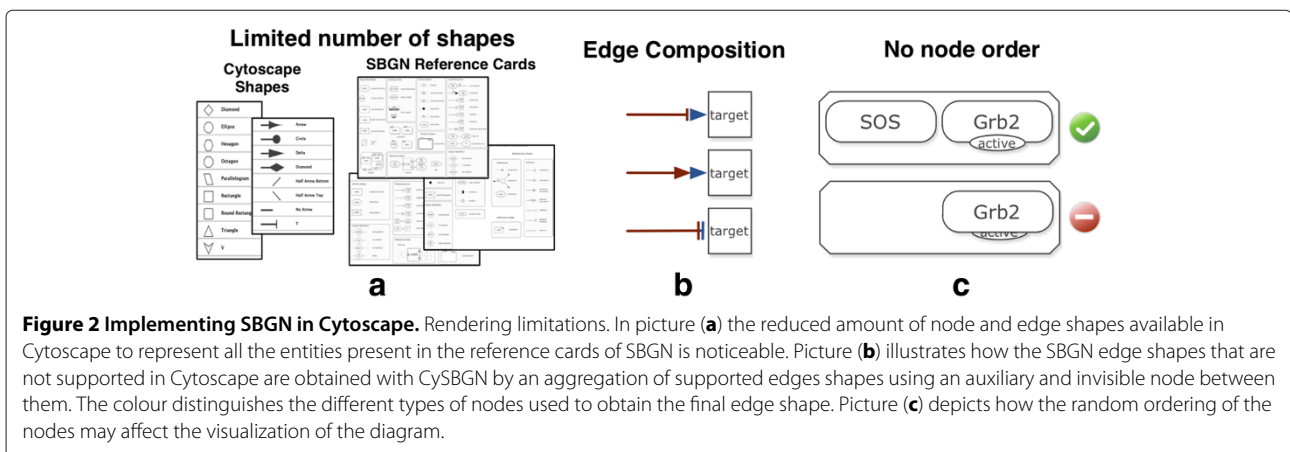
Limited number of shapes

Cytoscape Shapes

SBGN Reference Cards

Diamond
Ellipse
Hexagon
Octagon
Parallelogram
Rectangle
Round Rectang
Triangle
V

Arrow
Circle
Delta
Diamond
Half Arrow Bottom
Half Arrow Top
No Arrow
T

a

Edge Composition

target

target

target

b

No node order

SOS

Grb2

active

Grb2

active

c

**Figure 2 Implementing SBGN in Cytoscape.** Rendering limitations. In picture (**a**) the reduced amount of node and edge shapes available in Cytoscape to represent all the entities present in the reference cards of SBGN is noticeable. Picture (**b**) illustrates how the SBGN edge shapes that are not supported in Cytoscape are obtained with CySBGN by an aggregation of supported edges shapes using an auxiliary and invisible node between them. The colour distinguishes the different types of nodes used to obtain the final edge shape. Picture (**c**) depicts how the random ordering of the nodes may affect the visualization of the diagram.